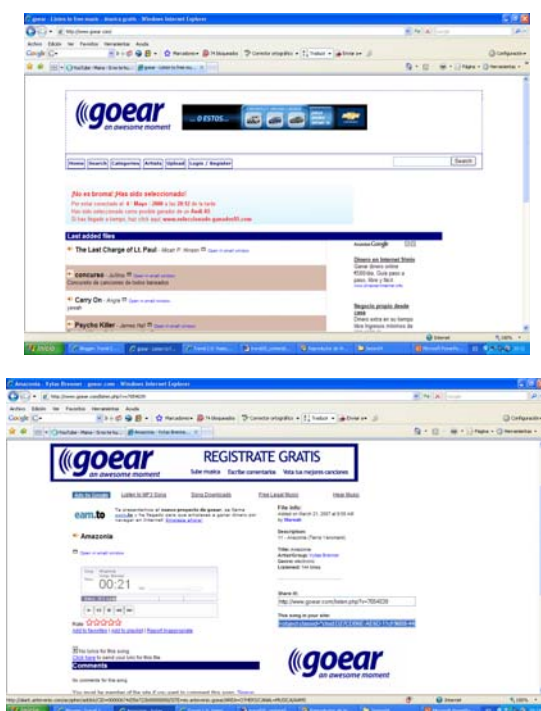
goear - Listen to free music - musica gratis - Windows Internet Explorer

goear
an awesome moment

Home | Search | Categories | Artists | Upload | Login / Register

Search

¡No es broma! ¡Has sido seleccionado!

Last added files

The Last Charge of Lt. Paul

concursos

Concurso de canciones de todos baratos

Carry On

Psycho Killer

Anuncios Google

Dinero en Internet Sinio

Negocio propio desde casa

Amazonia - Sylan Brenner - goear.com - Windows Internet Explorer

goear
an awesome moment

REGISTRATE GRATIS

Sube musica Escribe comentarios Vota tus mejores canciones

earn.to

Amazonia

00:21

Rate

Add to favorites | Add to playlist | Report inappropriate

File info:

Description:

Share it:

http://www.goear.com/listen.php?v=7654639

This song in your site:

Comments

goear
an awesome moment